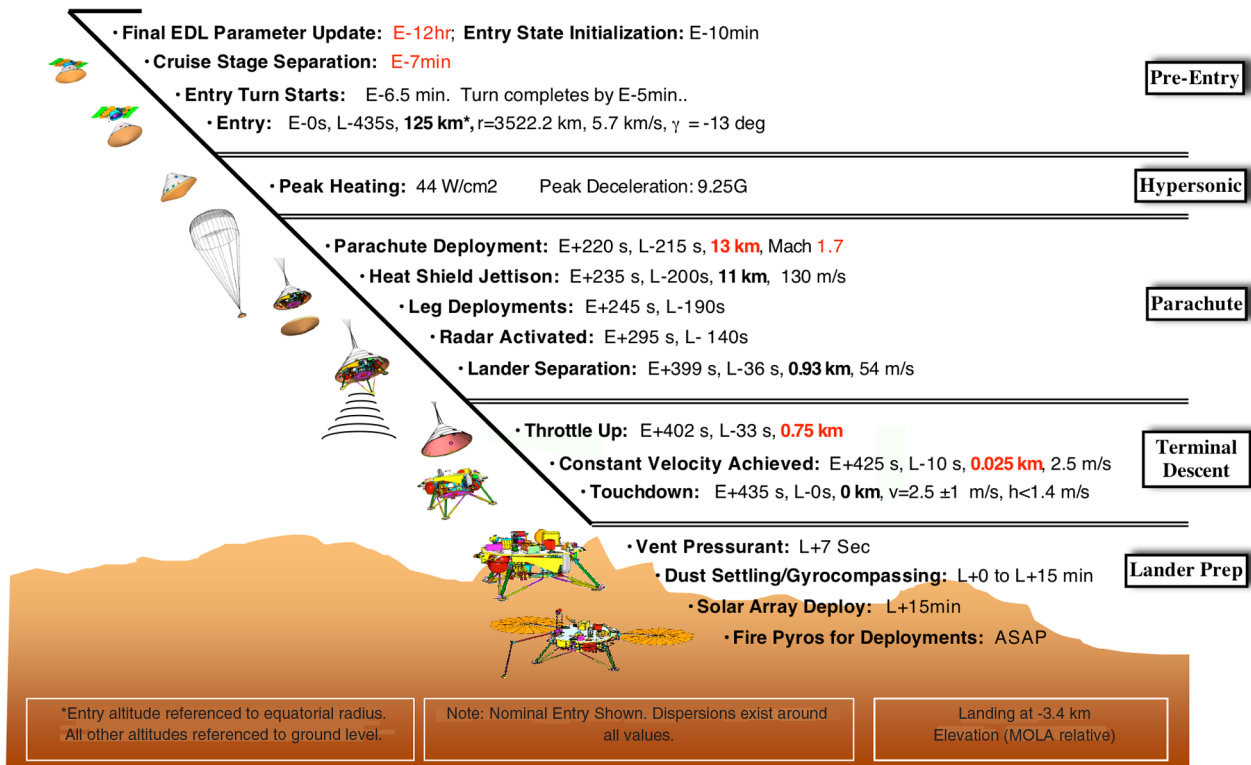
• Final EDL Parameter Update: E-12hr; Entry State Initialization: E-10min
• Cruise Stage Separation: E-7min
• Entry Turn Starts: E-6.5 min. Turn completes by E-5min..
• Entry: E-0s, L-435s, 125 km*, r=3522.2 km, 5.7 km/s, $\gamma$ = -13 deg

Pre-Entry

• Peak Heating: 44 W/cm2 Peak Deceleration: 9.25G

Hypersonic

• Parachute Deployment: E+220 s, L-215 s, 13 km, Mach 1.7
• Heat Shield Jettison: E+235 s, L-200s, 11 km, 130 m/s
• Leg Deployments: E+245 s, L-190s
• Radar Activated: E+295 s, L- 140s
• Lander Separation: E+399 s, L-36 s, 0.93 km, 54 m/s

Parachute

• Throttle Up: E+402 s, L-33 s, 0.75 km
• Constant Velocity Achieved: E+425 s, L-10 s, 0.025 km, 2.5 m/s
• Touchdown: E+435 s, L-0s, 0 km, v=2.5 ±1 m/s, h<1.4 m/s

Terminal Descent

• Vent Pressurant: L+7 Sec
• Dust Settling/Gyrocompassing: L+0 to L+15 min
• Solar Array Deploy: L+15min
• Fire Pyros for Deployments: ASAP

Lander Prep

*Entry altitude referenced to equatorial radius. All other altitudes referenced to ground level.

Note: Nominal Entry Shown. Dispersions exist around all values.

Landing at -3.4 km Elevation (MOLA relative)